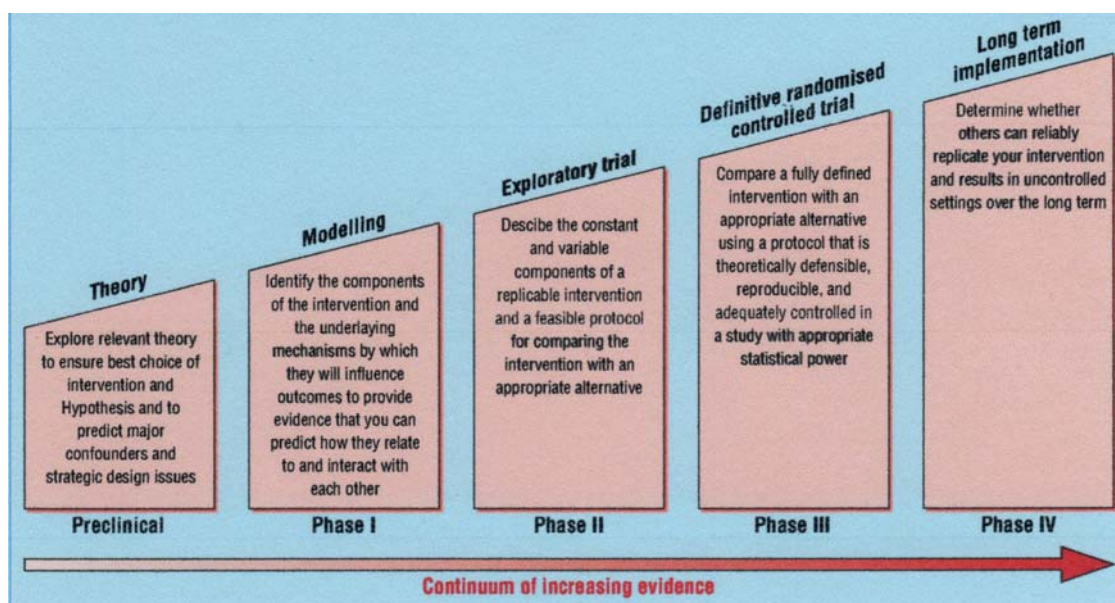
Theory

Explore relevant theory to ensure best choice of intervention and Hypothesis and to predict major confounders and strategic design issues

Preclinical

Modelling

Identify the components of the intervention and the underlaying mechanisms by which they will influence outcomes to provide evidence that you can predict how they relate to and interact with each other

Phase I

Exploratory trial

Descibe the constant and variable components of a replicable intervention and a feasible protocol for comparing the intervention with an appropriate alternative

Phase II

Definitive randomised controlled trial

Compare a fully defined intervention with an appropriate alternative using a protocol that is theoretically defensible, reproducible, and adequately controlled in a study with appropriate statistical power

Phase III

Long term implementation

Determine whether others can reliably replicate your intervention and results in uncontrolled settings over the long term

Phase IV

Continuum of increasing evidence